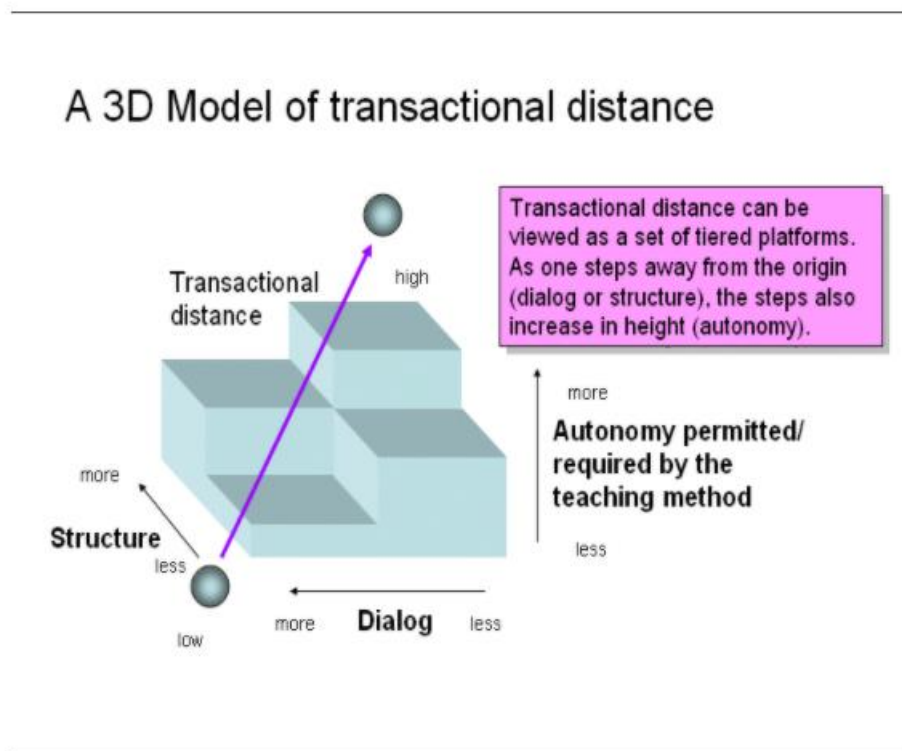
A 3D Model of transactional distance

Transactional distance can be viewed as a set of tiered platforms. As one steps away from the origin (dialog or structure), the steps also increase in height (autonomy).

Transactional distance

high

more

Autonomy permitted/ required by the teaching method

less

more

Structure

less

low

more

Dialog

less